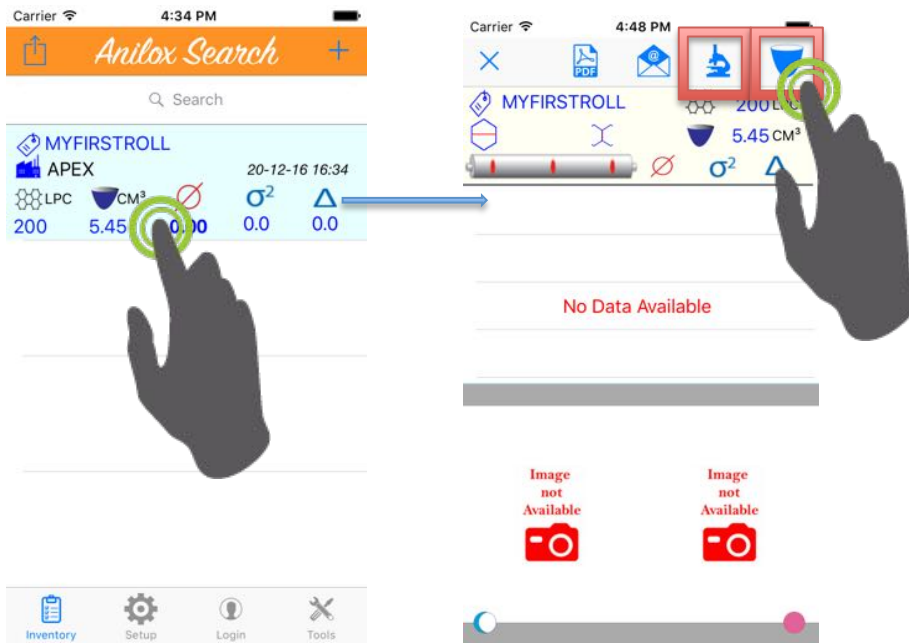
Carrier 4:34 PM

Anilox Search +

Search

MYFIRSTROLL
APEX 20-12-16 16:34
LPC CM³ $\sigma^2$ $\Delta$
200 5.45 0.00 0.0 0.0

Inventory Setup Login Tools

Carrier 4:48 PM

PDF

MYFIRSTROLL
200 LPC
5.45 CM³
$\sigma^2$ $\Delta$

No Data Available

Image not Available

Image not Available